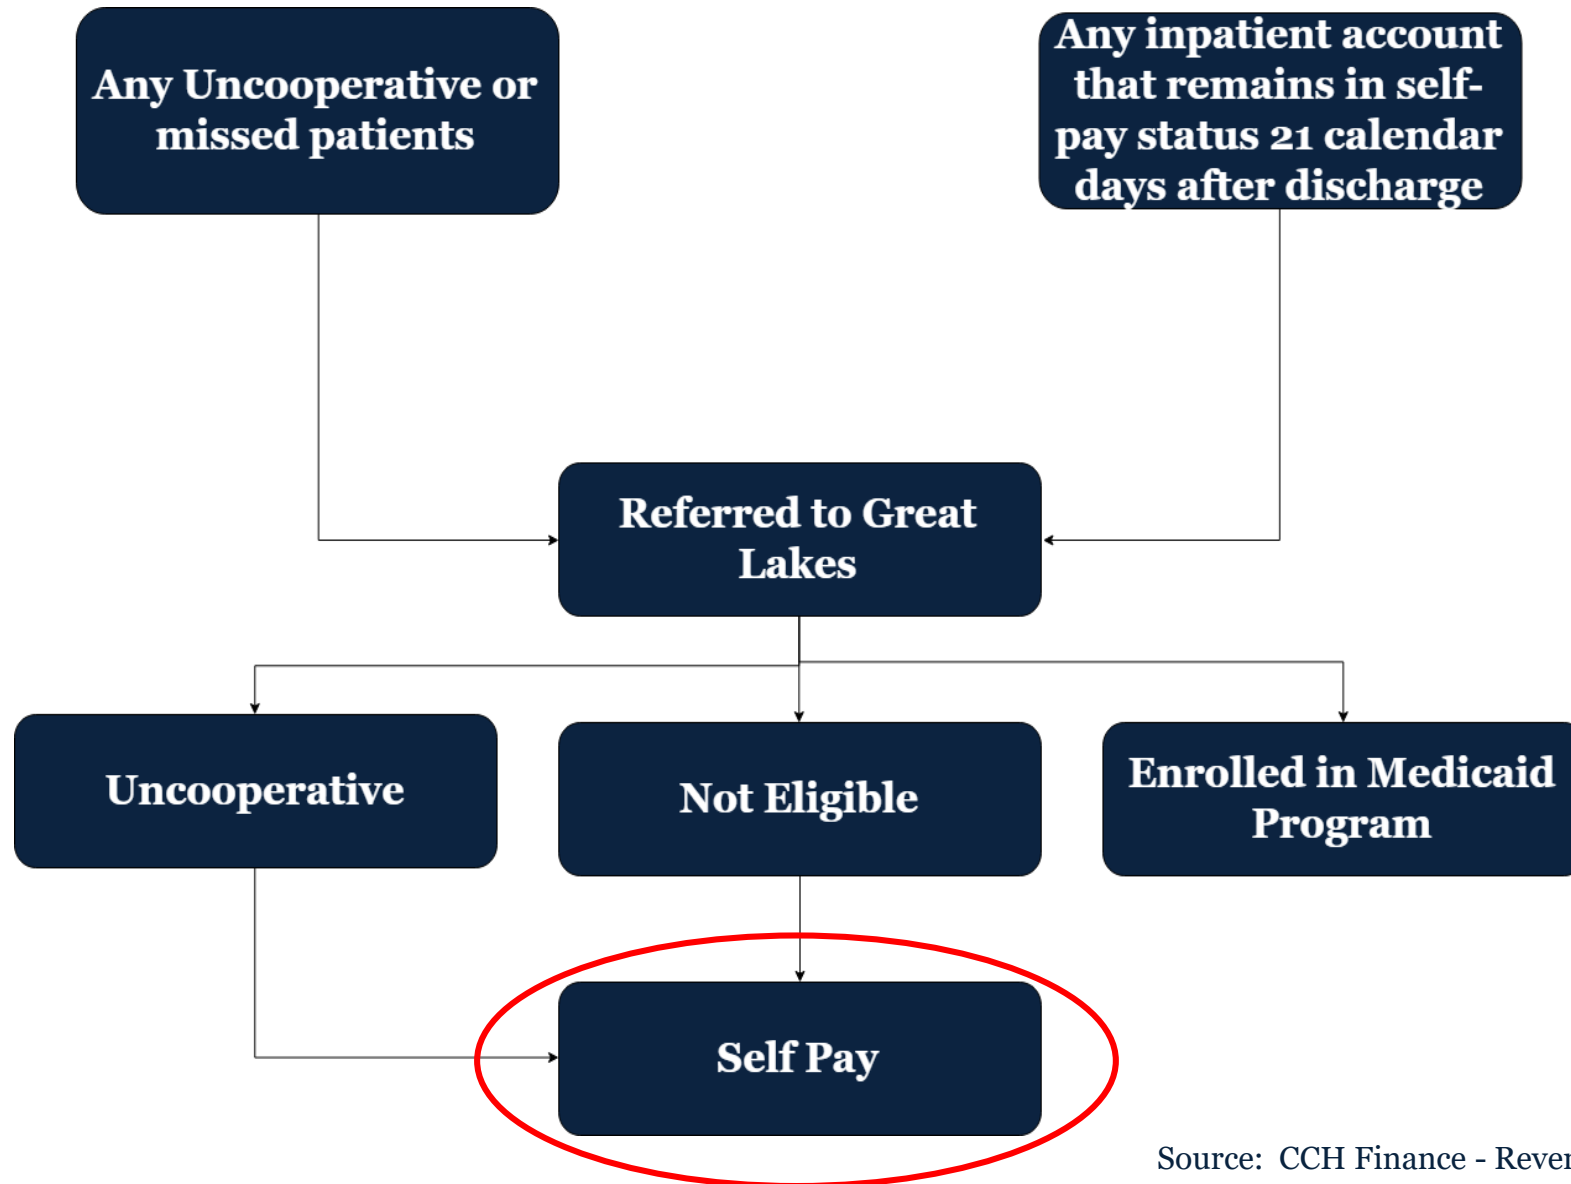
Any Uncooperative or missed patients

Any inpatient account that remains in self-pay status 21 calendar days after discharge

Referred to Great Lakes

Uncooperative

Not Eligible

Enrolled in Medicaid Program

Self Pay

Source: CCH Finance - Rever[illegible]